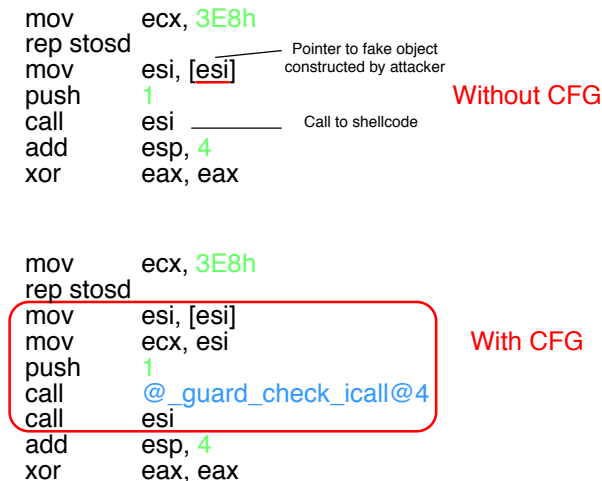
mov ecx, 3E8h
rep stosd
mov esi, [esi]
push 1
call esi
add esp, 4
xor eax, eax

Pointer to fake object constructed by attacker

Call to shellcode

Without CFG

mov ecx, 3E8h
rep stosd
mov esi, [esi]
mov ecx, esi
push 1
call @_guard_check_icall@4
call esi
add esp, 4
xor eax, eax

With CFG